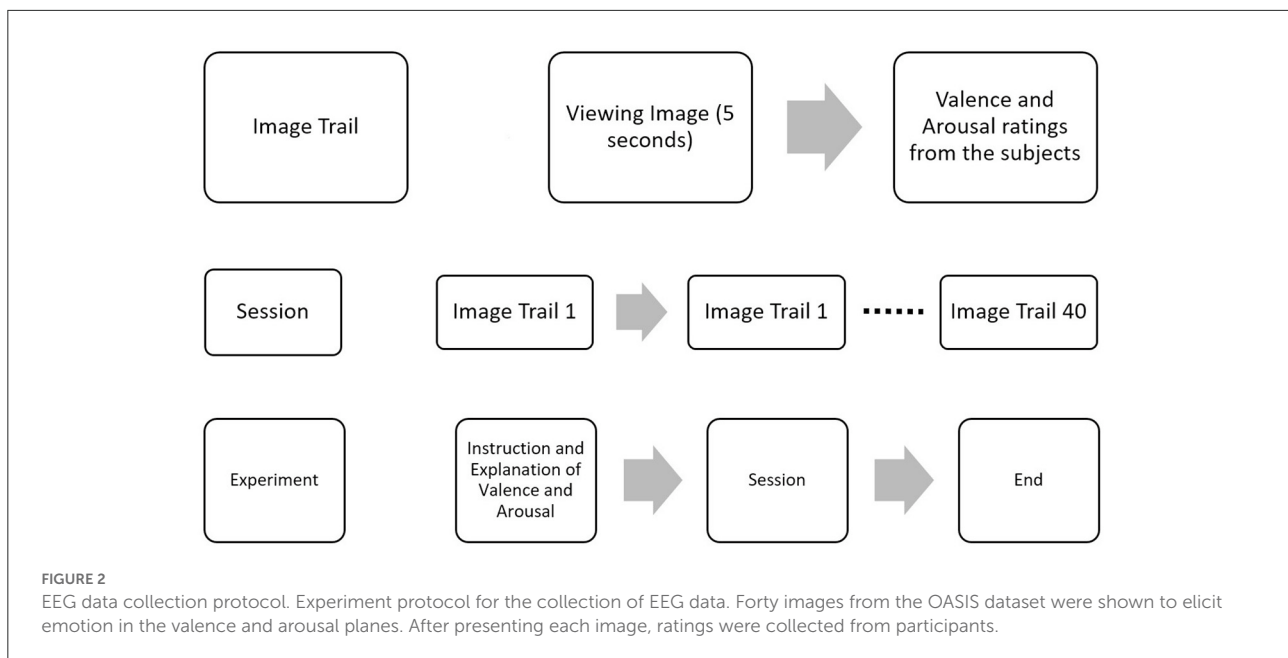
Image Trail

Viewing Image (5 seconds)

Valence and Arousal ratings from the subjects

Session

Image Trail 1

Image Trail 1

Image Trail 40

Experiment

Instruction and Explanation of Valence and Arousal

Session

End

FIGURE 2
EEG data collection protocol. Experiment protocol for the collection of EEG data. Forty images from the OASIS dataset were shown to elicit emotion in the valence and arousal planes. After presenting each image, ratings were collected from participants.